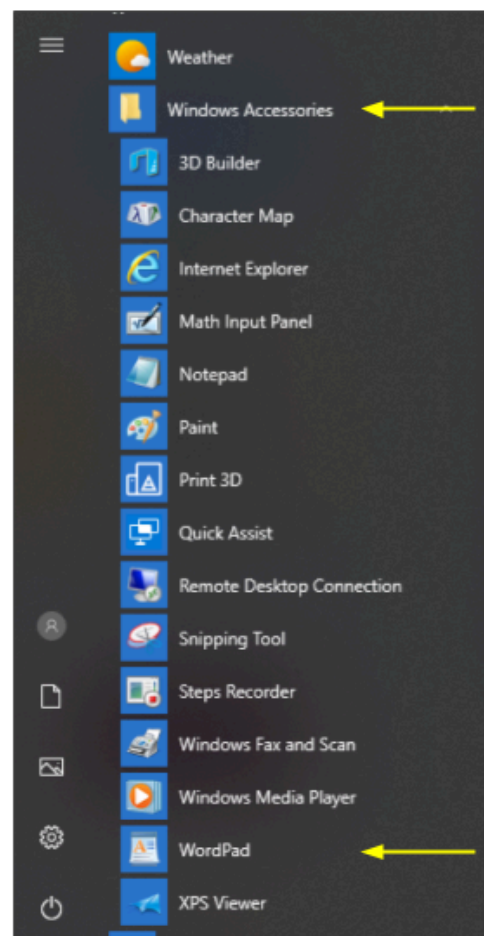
Weather
Windows Accessories
3D Builder
Character Map
Internet Explorer
Math Input Panel
Notepad
Paint
Print 3D
Quick Assist
Remote Desktop Connection
Snipping Tool
Steps Recorder
Windows Fax and Scan
Windows Media Player
WordPad
XPS Viewer